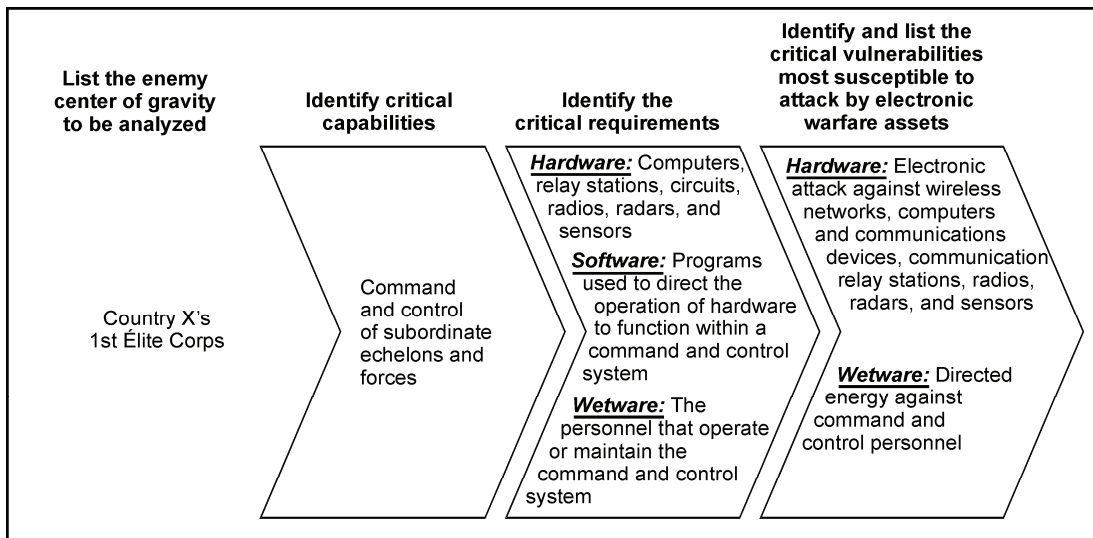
List the enemy center of gravity to be analyzed

Identify critical capabilities

Identify the critical requirements

Identify and list the critical vulnerabilities most susceptible to attack by electronic warfare assets

Country X's 1st Élite Corps

Command and control of subordinate echelons and forces

Hardware: Computers, relay stations, circuits, radios, radars, and sensors

Software: Programs used to direct the operation of hardware to function within a command and control system

Wetware: The personnel that operate or maintain the command and control system

Hardware: Electronic attack against wireless networks, computers and communications devices, communication relay stations, radios, radars, and sensors

Wetware: Directed energy against command and control personnel